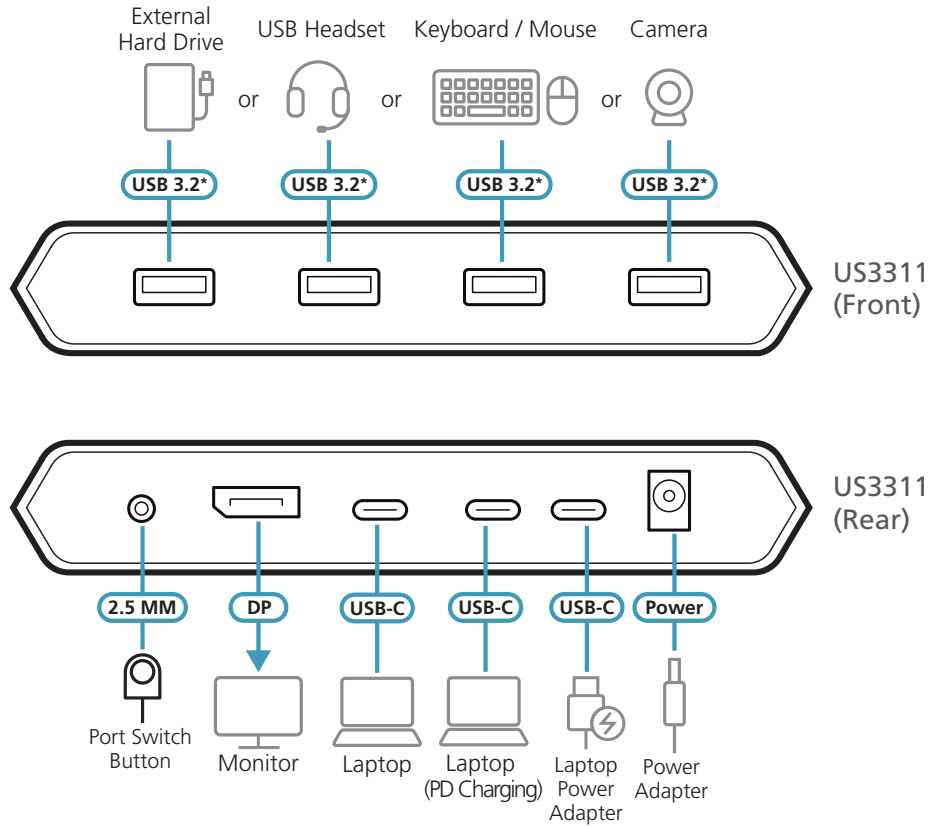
External Hard Drive

or

USB Headset

or

Keyboard / Mouse

or

Camera

USB 3.2*

USB 3.2*

USB 3.2*

USB 3.2*

US3311 (Front)

US3311 (Rear)

2.5 MM

DP

USB-C

USB-C

USB-C

Power

Port Switch Button

Monitor

Laptop

Laptop (PD Charging)

Laptop Power Adapter

Power Adapter